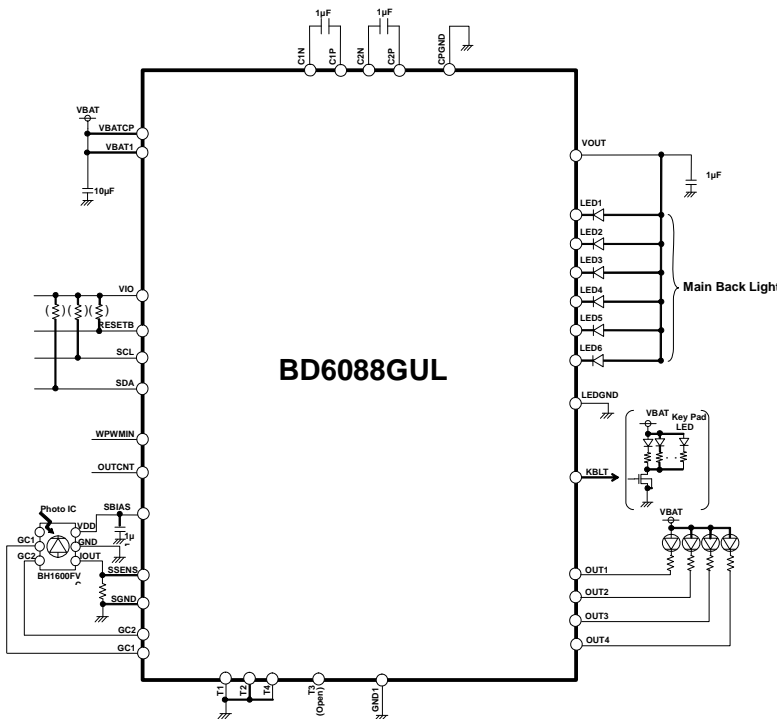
1μF
1μF
C1N
C1P
C2N
C2P
CPGND

VBAT
VBATCP
VBAT1
10μF

VOUT
1μF

LED1
LED2
LED3
LED4
LED5
LED6
Main Back Light

VIO
RESETB
SCL
SDA

BD6088GUL

LEDGND
VBAT
Key Pad
LED

WPWMIN
OUTCNT

KBLT

Photo IC
SBIAS
VDD
GC1
GND
GC2
IOUT
1μ
BH1600FV
SSENS
SGND

VBAT

OUT1
OUT2
OUT3
OUT4

GC2
GC1

T1
T2
T4
T3
(Open)
GND1